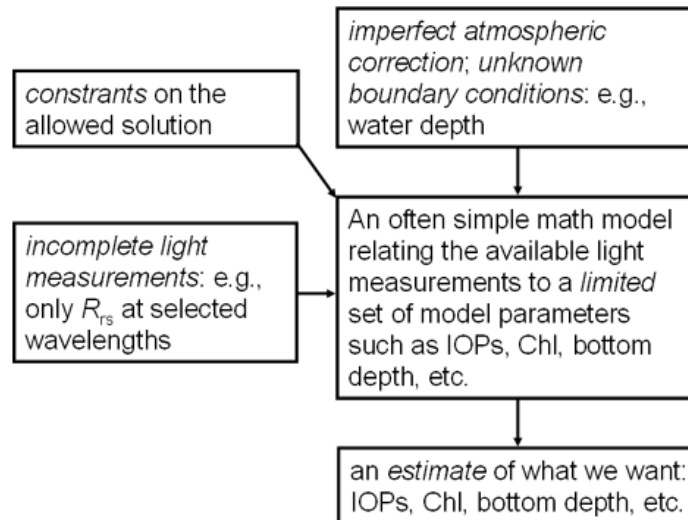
constrants on the allowed solution

imperfect atmospheric correction; unknown boundary conditions: e.g., water depth

incomplete light measurements: e.g., only $R_{rs}$ at selected wavelengths

An often simple math model relating the available light measurements to a limited set of model parameters such as IOPs, Chl, bottom depth, etc.

an estimate of what we want: IOPs, Chl, bottom depth, etc.